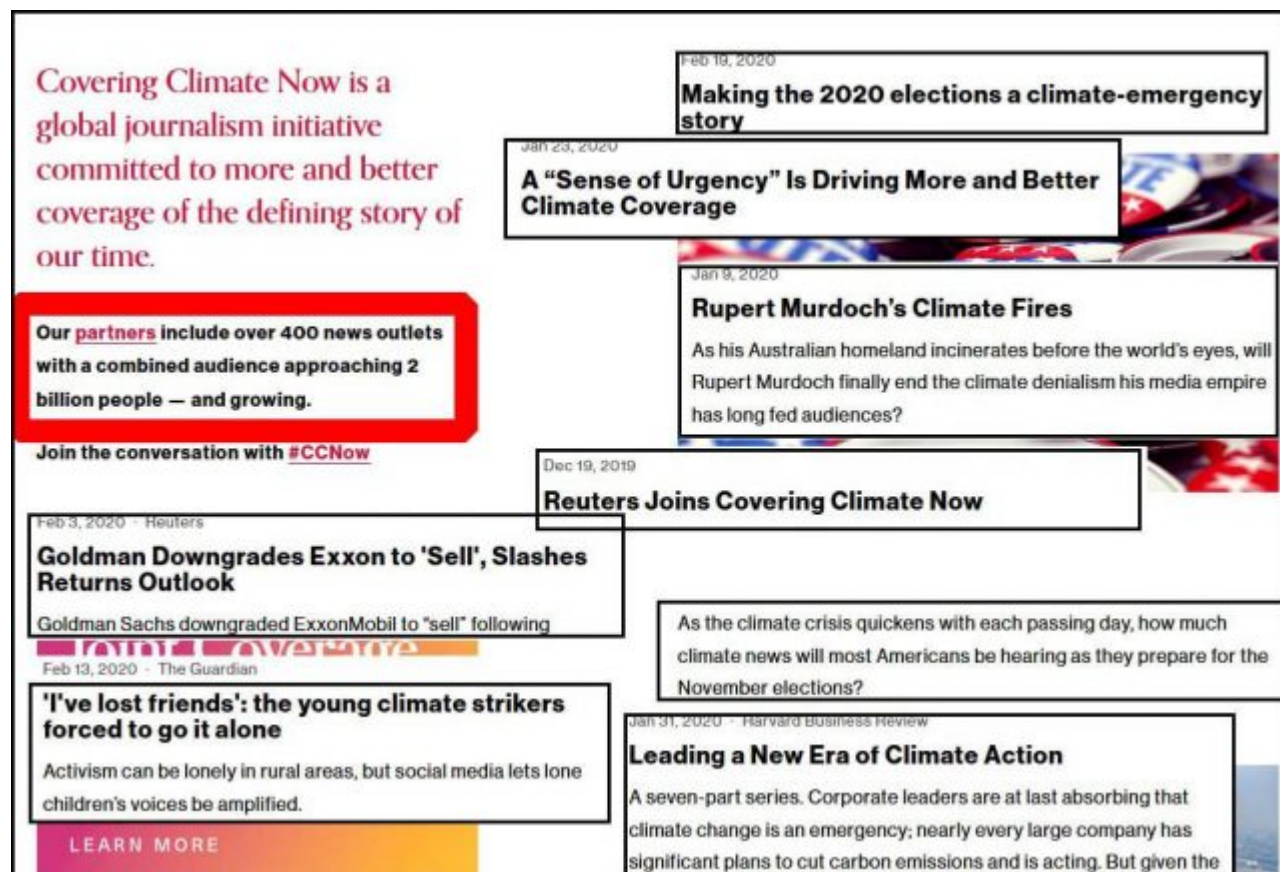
Covering Climate Now is a global journalism initiative committed to more and better coverage of the defining story of our time.

Our partners include over 400 news outlets with a combined audience approaching 2 billion people — and growing.

Join the conversation with #CCNow

Feb 19, 2020
Making the 2020 elections a climate-emergency story

Jan 23, 2020
A "Sense of Urgency" Is Driving More and Better Climate Coverage

Jan 9, 2020
Rupert Murdoch's Climate Fires
As his Australian homeland incinerates before the world's eyes, will Rupert Murdoch finally end the climate denialism his media empire has long fed audiences?

Dec 19, 2019
Reuters Joins Covering Climate Now

Feb 3, 2020 · Reuters
Goldman Downgrades Exxon to 'Sell', Slashes Returns Outlook
Goldman Sachs downgraded ExxonMobil to "sell" following

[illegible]

As the climate crisis quickens with each passing day, how much climate news will most Americans be hearing as they prepare for the November elections?

Feb 13, 2020 · The Guardian
'I've lost friends': the young climate strikers forced to go it alone
Activism can be lonely in rural areas, but social media lets lone children's voices be amplified.

LEARN MORE

Jan 31, 2020 · Harvard Business Review
Leading a New Era of Climate Action
A seven-part series. Corporate leaders are at last absorbing that climate change is an emergency; nearly every large company has significant plans to cut carbon emissions and is acting. But given the